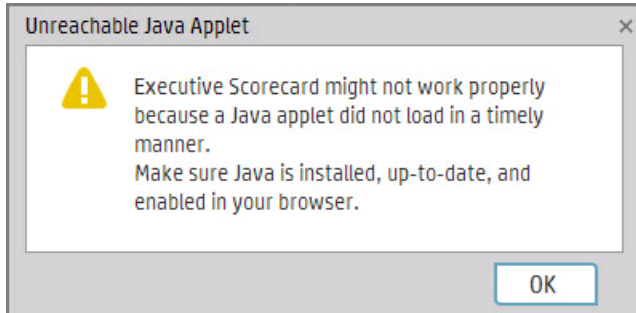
Unreachable Java Applet

×

Executive Scorecard might not work properly because a Java applet did not load in a timely manner.
Make sure Java is installed, up-to-date, and enabled in your browser.

OK